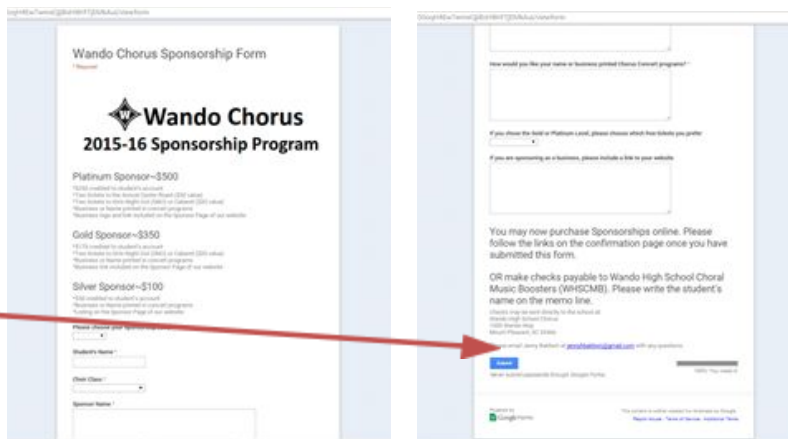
Wando Chorus Sponsorship Form

* Required

Wando Chorus
2015-16 Sponsorship Program

Platinum Sponsor~$500

Gold Sponsor~$350

Silver Sponsor~$100

Please choose your Sponsorship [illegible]

Student's Name *

Choir Class *

Sponsor Name *

How would you like your name or business printed Chorus Concert programs? *

If you chose the Gold or Platinum Level, please choose which free tickets you prefer

If you are sponsoring as a business, please include a link to your website

You may now purchase Sponsorships online. Please follow the links on the confirmation page once you have submitted this form.

OR make checks payable to Wando High School Choral Music Boosters (WHSCMB). Please write the student's name on the memo line.

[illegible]

Submit

Never submit passwords through Google Forms.

Google Forms